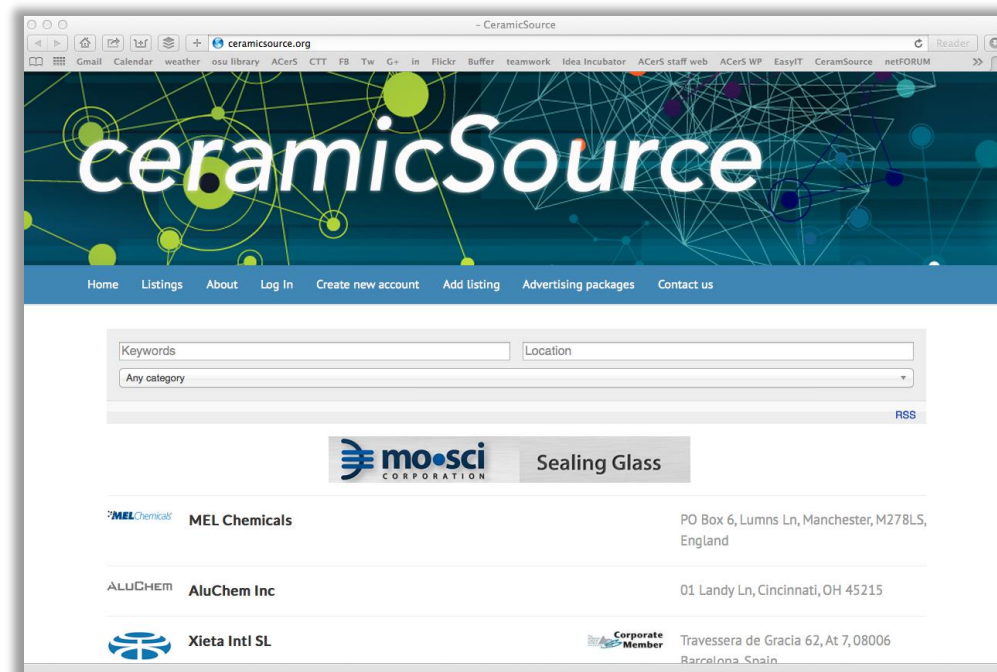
- CeramicSource

ceramicsource.org

Reader

Gmail Calendar weather osu library ACerS CTT FB Tw G+ in Flickr Buffer teamwork Idea Incubator ACerS staff web ACerS WP EasyIT CeramSource netFORUM »

ceramicSource

Home Listings About Log In Create new account Add listing Advertising packages Contact us

Keywords

Location

Any category

RSS

mo•sci CORPORATION Sealing Glass

MEL Chemicals MEL Chemicals PO Box 6, Lumns Ln, Manchester, M278LS, England

ALUCHEM AluChem Inc 01 Landy Ln, Cincinnati, OH 45215

Xieta Intl SL Corporate Member Travessera de Gracia 62, At 7, 08006 Barcelona, Spain